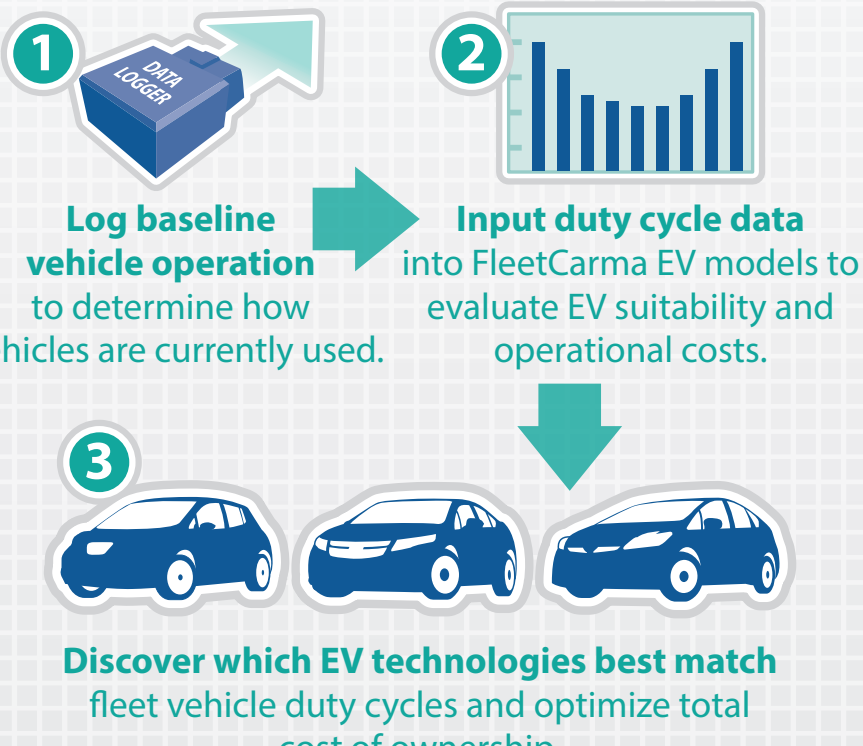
1

DATA LOGGER

Log baseline vehicle operation to determine how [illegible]hicles are currently used.

2

Input duty cycle data into FleetCarma EV models to evaluate EV suitability and operational costs.

3

Discover which EV technologies best match fleet vehicle duty cycles and optimize total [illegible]